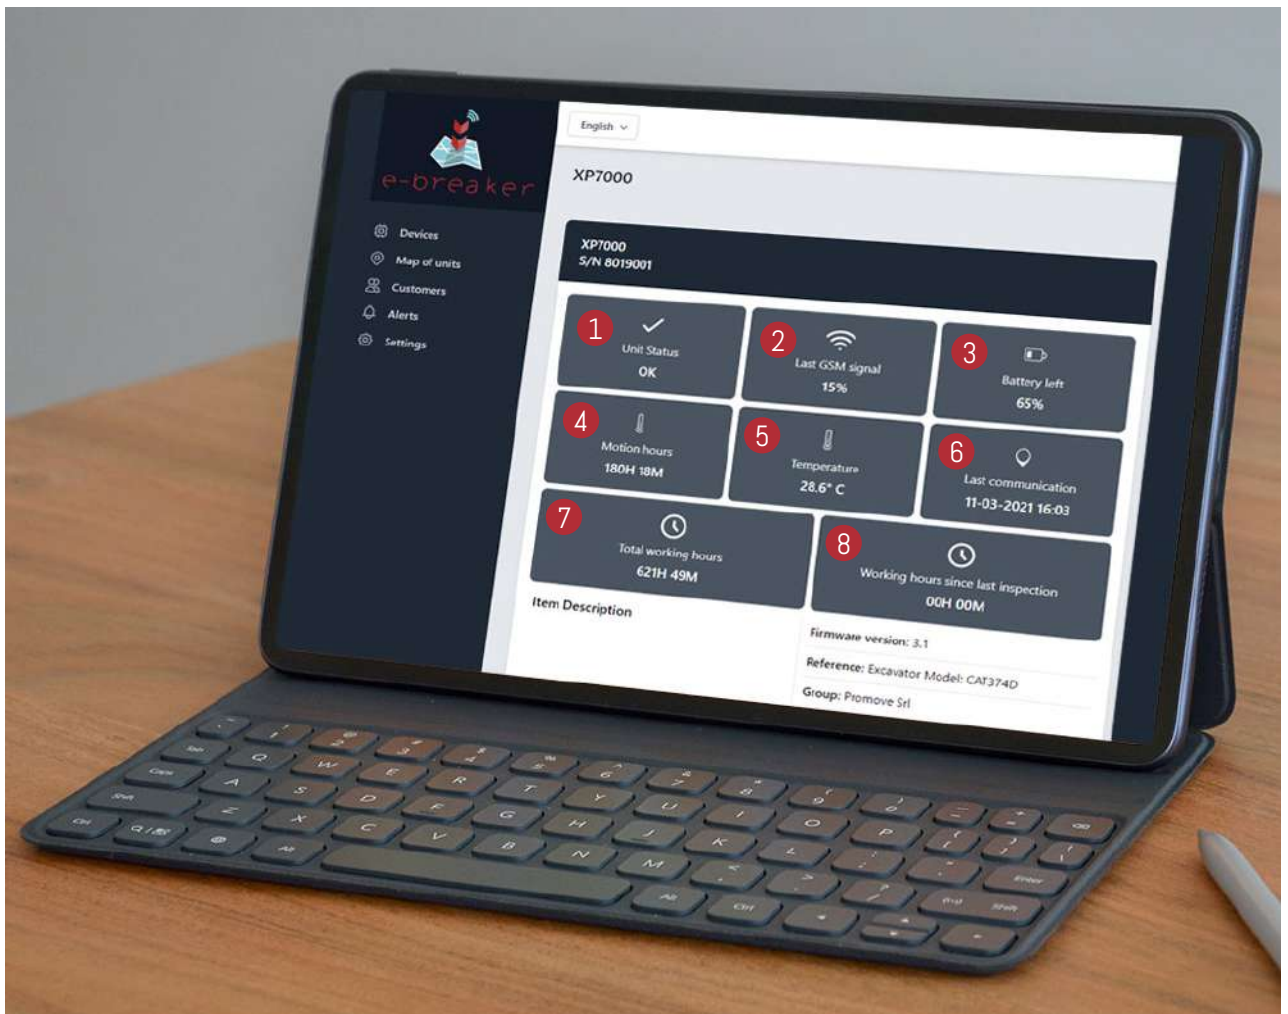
e-breaker

Devices
Map of units
Customers
Alerts
Settings

English

XP7000

XP7000
S/N 8019001

1
Unit Status
OK

2
Last GSM signal
15%

3
Battery left
65%

4
Motion hours
180H 18M

5
Temperature
28.6° C

6
Last communication
11-03-2021 16:03

7
Total working hours
621H 49M

8
Working hours since last inspection
00H 00M

Item Description

Firmware version: 3.1
Reference: Excavator Model: CAT374D
Group: Promove Srl